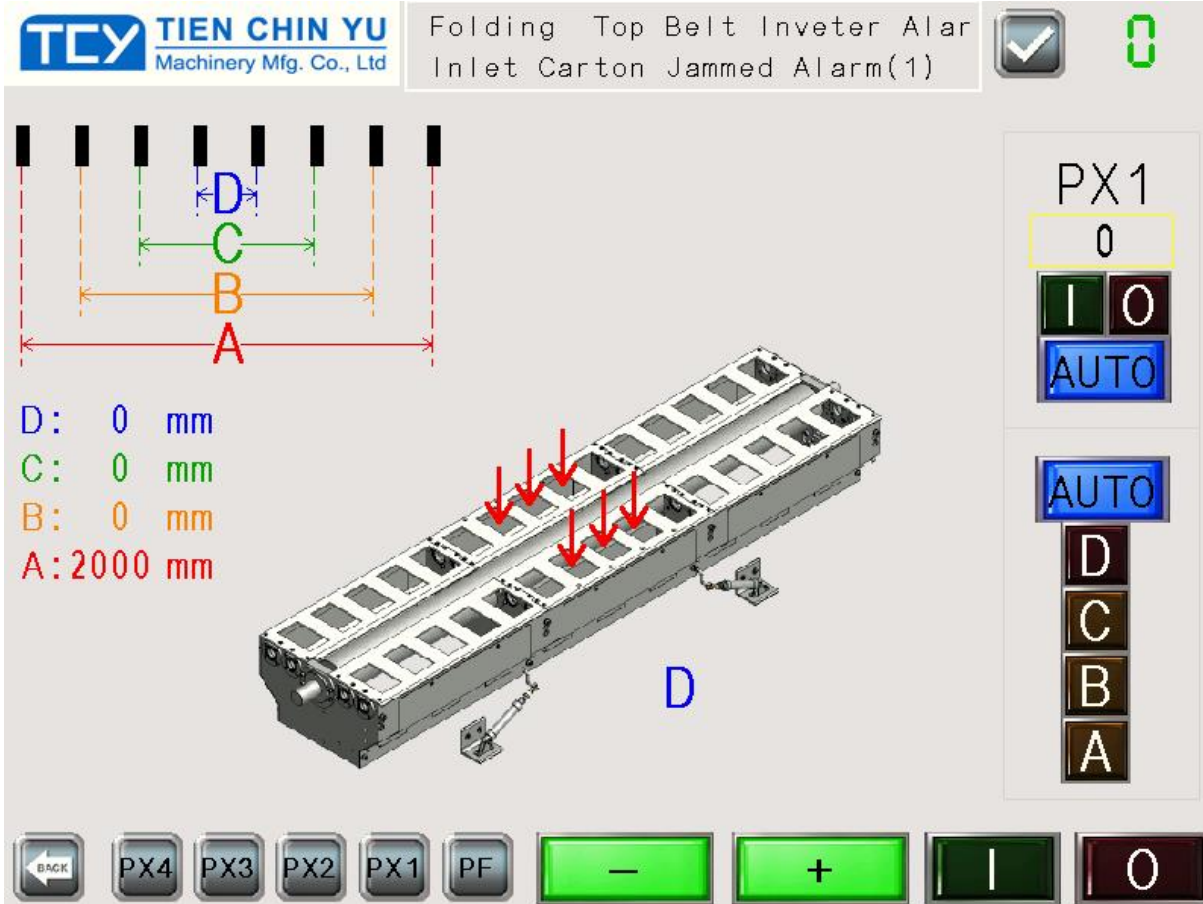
TCY TIEN CHIN YU Machinery Mfg. Co., Ltd

Folding Top Belt Inveter Alar
Inlet Carton Jammed Alarm(1)

0

D
C
B
A

D: 0 mm
C: 0 mm
B: 0 mm
A:2000 mm

D

PX1
0
I O
AUTO

AUTO
D
C
B
A

BACK PX4 PX3 PX2 PX1 PF − + I O